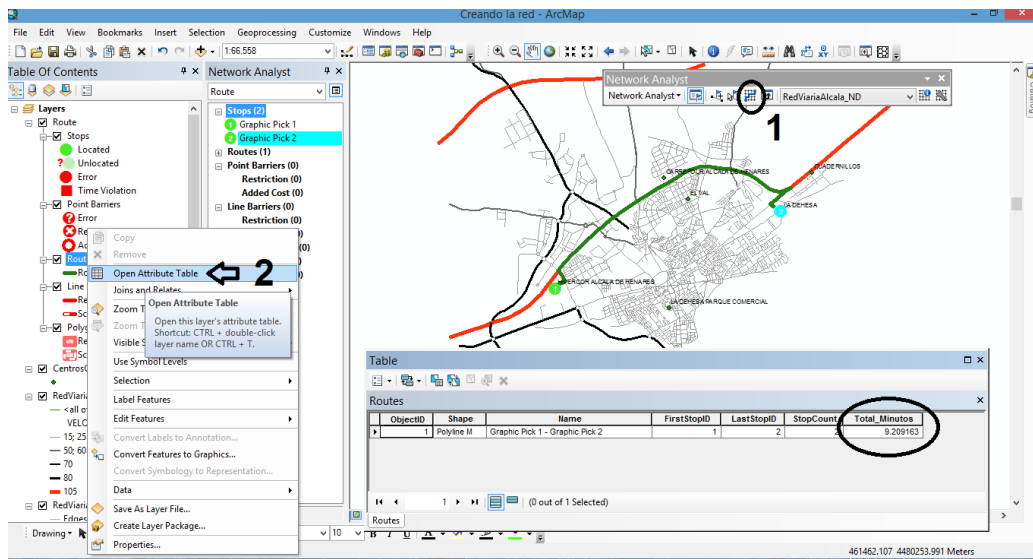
Creando la red - ArcMap

File Edit View Bookmarks Insert Selection Geoprocessing Customize Windows Help

1:66,558

Table Of Contents

Layers
Route
Stops
Located
Unlocated
Error
Time Violation
Point Barriers
Error
Re
Ac
Rout
Ro
Line
Re
Sc
Polyg
Re
Sc
CentrosC
RedViari
<all ot
VELO
15; 25
50; 60
70
80
105
RedViari
Edges

Copy
Remove
Open Attribute Table
Joins and Relates
Zoom T
Zoom T
Visible S
Use Symbol Levels
Selection
Label Features
Edit Features
Convert Labels to Annotation...
Convert Features to Graphics...
Convert Symbology to Representation...
Data
Save As Layer File...
Create Layer Package...
Properties...

Open Attribute Table
Open this layer's attribute table.
Shortcut: CTRL + double-click layer name OR CTRL + T.

2

Network Analyst
Route
Stops (2)
Graphic Pick 1
Graphic Pick 2
Routes (1)
Point Barriers (0)
Restriction (0)
Added Cost (0)
Line Barriers (0)
Restriction (0)

Network Analyst
Network Analyst ▾
RedViariaAlcala_ND

1

CARREFOUR AL CALA DE HENARES
EL VAL
CUADERNILLOS
LA DEHESA
MERCOR ALCALA DE HENARES
LA DEHESA PARQUE COMERCIAL

Table
Routes

| ObjectID | Shape | Name | FirstStopID | LastStopID | StopCount | Total_Minutos |
|---|---|---|---|---|---|---|
| 1 | Polyline M | Graphic Pick 1 - Graphic Pick 2 | 1 | 2 | 2 | 9.209163 |

1
(0 out of 1 Selected)
Routes

Drawing
10
461462.107 4480253.991 Meters